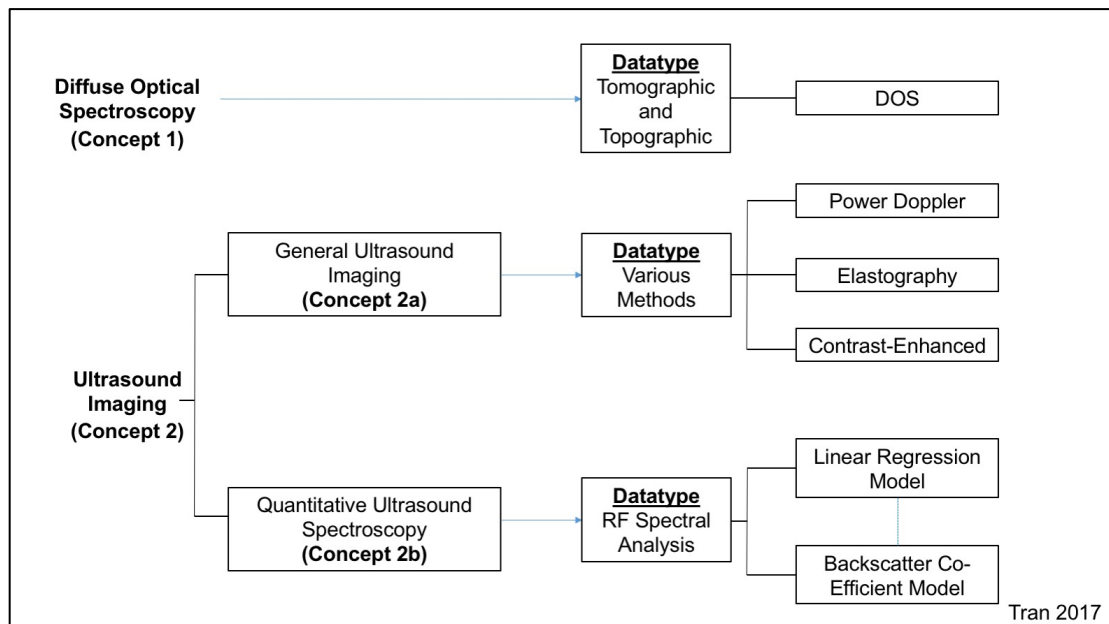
Diffuse Optical Spectroscopy (Concept 1)

Datatype
Tomographic and Topographic

DOS

General Ultrasound Imaging (Concept 2a)

Datatype
Various Methods

Power Doppler

Elastography

Contrast-Enhanced

Ultrasound Imaging (Concept 2)

Quantitative Ultrasound Spectroscopy (Concept 2b)

Datatype
RF Spectral Analysis

Linear Regression Model

Backscatter Co-Efficient Model

Tran 2017